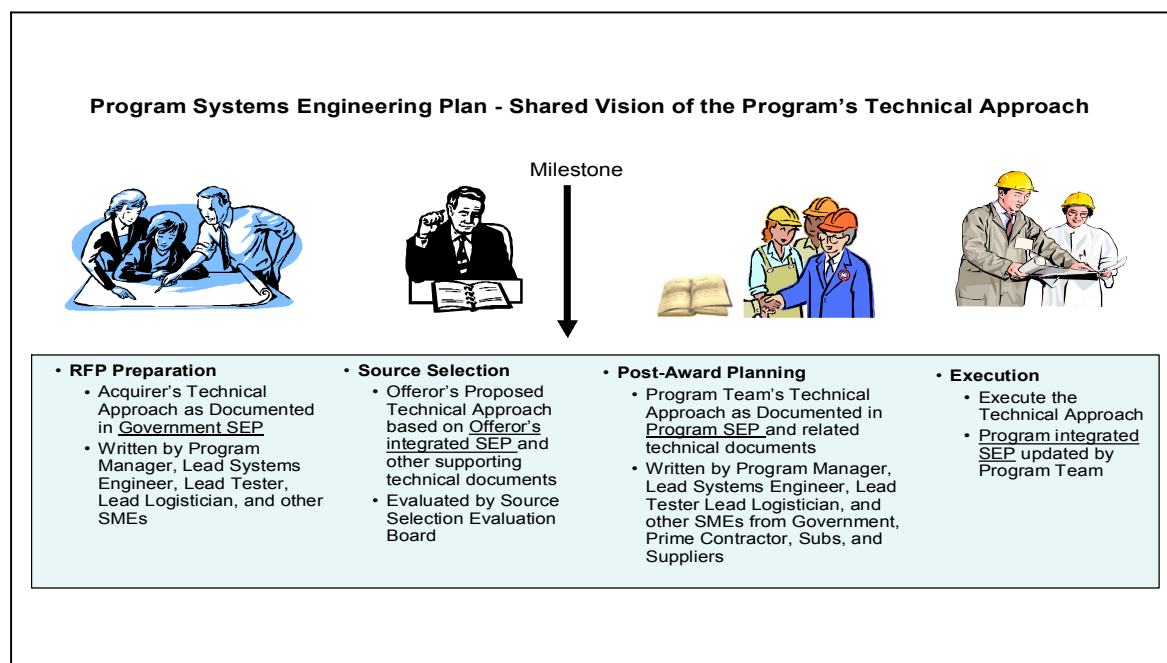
Program Systems Engineering Plan - Shared Vision of the Program's Technical Approach

Milestone

• RFP Preparation
• Acquirer's Technical Approach as Documented in Government SEP
• Written by Program Manager, Lead Systems Engineer, Lead Tester, Lead Logistician, and other SMEs

• Source Selection
• Offeror's Proposed Technical Approach based on Offeror's integrated SEP and other supporting technical documents
• Evaluated by Source Selection Evaluation Board

• Post-Award Planning
• Program Team's Technical Approach as Documented in Program SEP and related technical documents
• Written by Program Manager, Lead Systems Engineer, Lead Tester Lead Logistician, and other SMEs from Government, Prime Contractor, Subs, and Suppliers

• Execution
• Execute the Technical Approach
• Program integrated SEP updated by Program Team